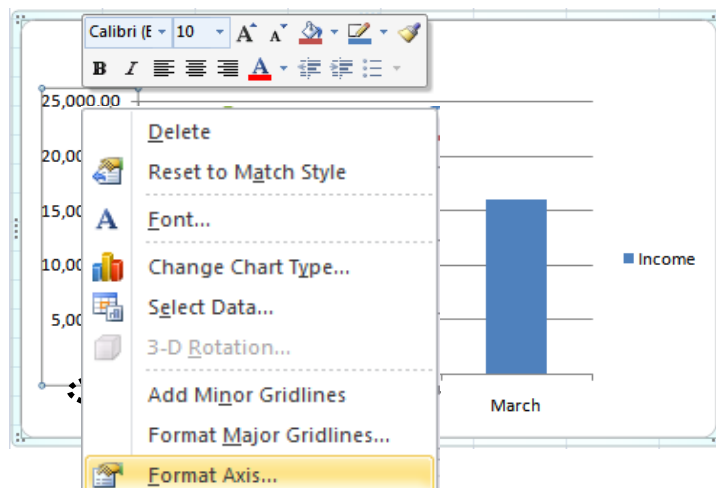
Calibri (E | 10 | A A
B I A

25,000.00
20,00
15,00
10,00
5,00

Delete
Reset to Match Style
Font...
Change Chart Type...
Select Data...
3-D Rotation...
Add Minor Gridlines
Format Major Gridlines...
Format Axis...

March

Income